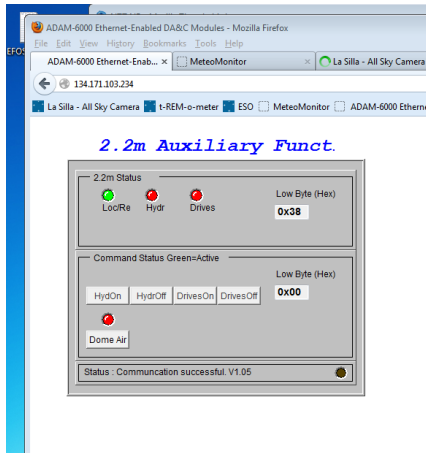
EFOS

ADAM-6000 Ethernet-Enabled DA&C Modules - Mozilla Firefox

File Edit View History Bookmarks Tools Help

ADAM-6000 Ethernet-Enab... × MeteoMonitor × La Silla - All Sky Camera

134.171.103.234

La Silla - All Sky Camera t-REM-o-meter ESO MeteoMonitor ADAM-6000 Etherne

2.2m Auxiliary Funct.

2.2m Status

Loc/Re Hydr Drives

Low Byte (Hex)

0x38

Command Status Green=Active

Low Byte (Hex)

0x00

HydOn HydrOff DrivesOn DrivesOff

Dome Air

Status : Communcation successful. V1.05